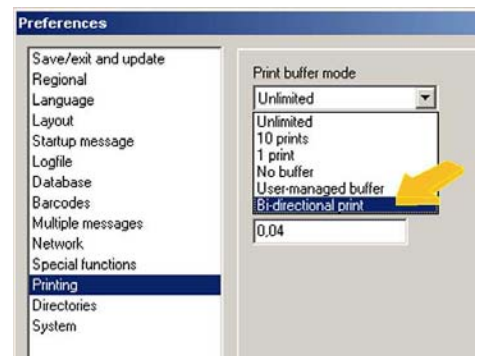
Preferences

Save/exit and update
Regional
Language
Layout
Startup message
Logfile
Database
Barcodes
Multiple messages
Network
Special functions
Printing
Directories
System

Print buffer mode
Unlimited
Unlimited
10 prints
1 print
No buffer
User-managed buffer
Bi-directional print
0,04